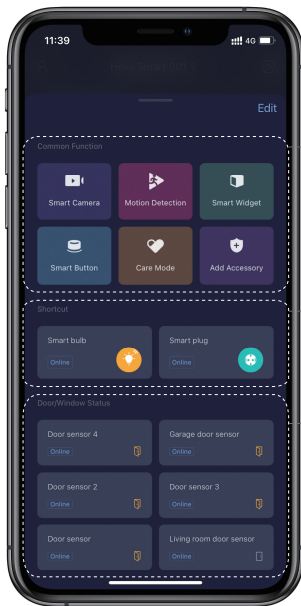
11:39

4G

Edit

Common Function

Smart Camera

Motion Detection

Smart Widget

Smart Button

Care Mode

Add Accessory

Shortcut

Smart bulb

Online

Smart plug

Online

Door/Window Status

Door sensor 4

Online

Garage door sensor

Online

Door sensor 2

Online

Door sensor 3

Online

Door sensor

Online

Living room door sensor

Online